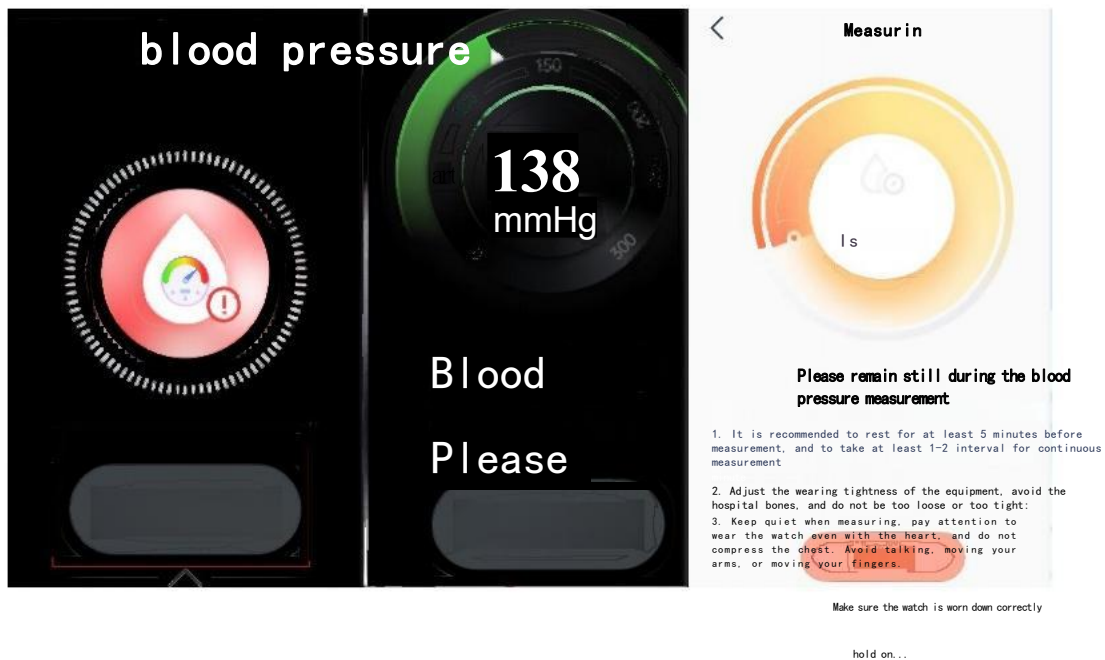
blood pressure

150

200

300

138
mmHg

Blood

Please

<

Measurin

1s

Please remain still during the blood pressure measurement

1. It is recommended to rest for at least 5 minutes before measurement, and to take at least 1-2 interval for continuous measurement

2. Adjust the wearing tightness of the equipment, avoid the hospital bones, and do not be too loose or too tight:
3. Keep quiet when measuring, pay attention to wear the watch even with the heart, and do not compress the chest. Avoid talking, moving your arms, or moving your fingers.

Make sure the watch is worn down correctly

hold on...